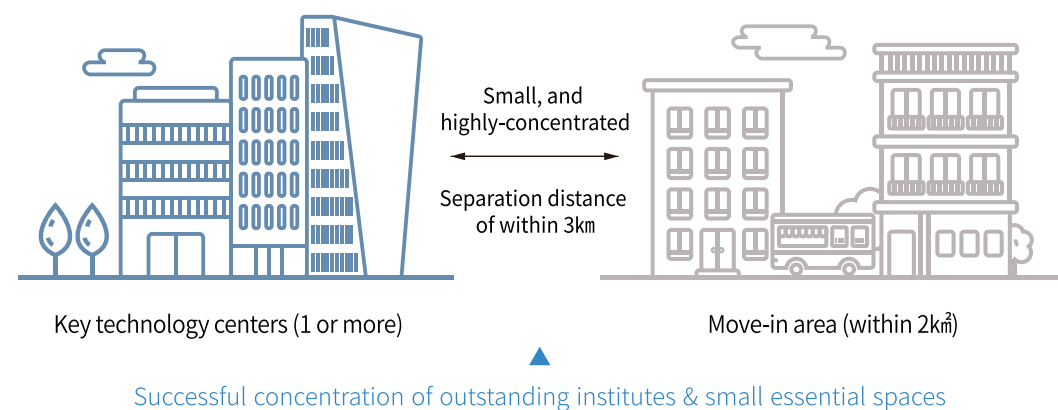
Small, and highly-concentrated

Separation distance of within 3㎞

Key technology centers (1 or more)

Move-in area (within 2㎢)

Successful concentration of outstanding institutes & small essential spaces